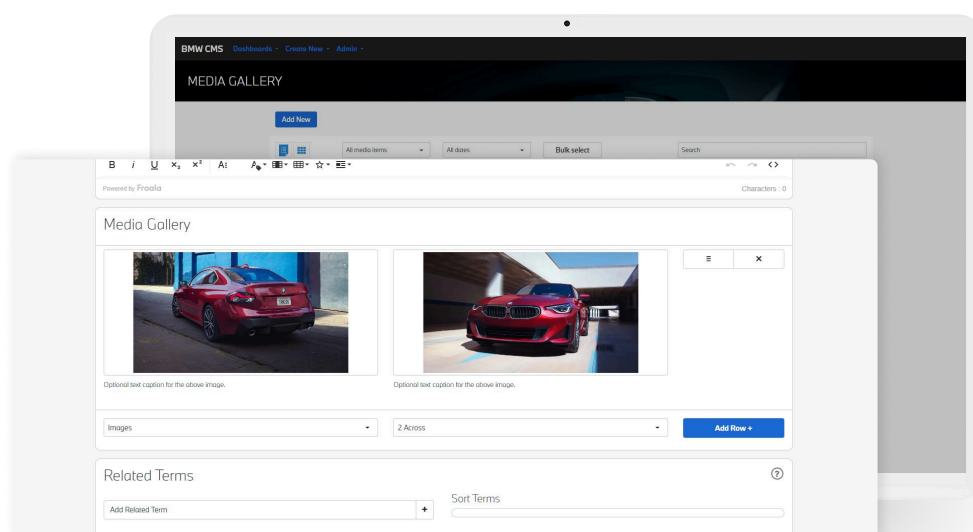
BMW CMS Dashboards Create New Admin

MEDIA GALLERY

Add New

All media items

All dates

Bulk select

Search

B i U $x_2$ $x^2$ A

Powered by Froala

Characters : 0

Media Gallery

Optional text caption for the above image.

Optional text caption for the above image.

Images

2 Across

Add Row +

Related Terms

Add Related Term

Sort Terms